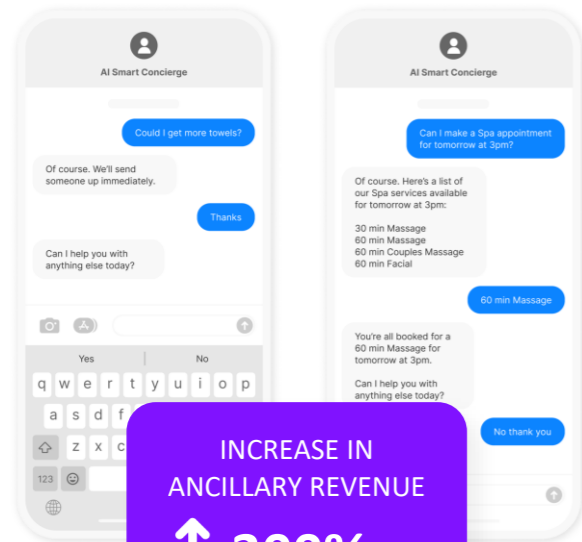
AI Smart Concierge

Could I get more towels?

Of course. We'll send someone up immediately.

Thanks

Can I help you with anything else today?

Yes
No

q w e r t y u i o p
a s d f
z x c
123

AI Smart Concierge

Can I make a Spa appointment for tomorrow at 3pm?

Of course. Here's a list of our Spa services available for tomorrow at 3pm:

30 min Massage
60 min Massage
60 min Couples Massage
60 min Facial

60 min Massage

You're all booked for a 60 min Massage for tomorrow at 3pm.

Can I help you with anything else today?

No thank you

INCREASE IN ANCILLARY REVENUE

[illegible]